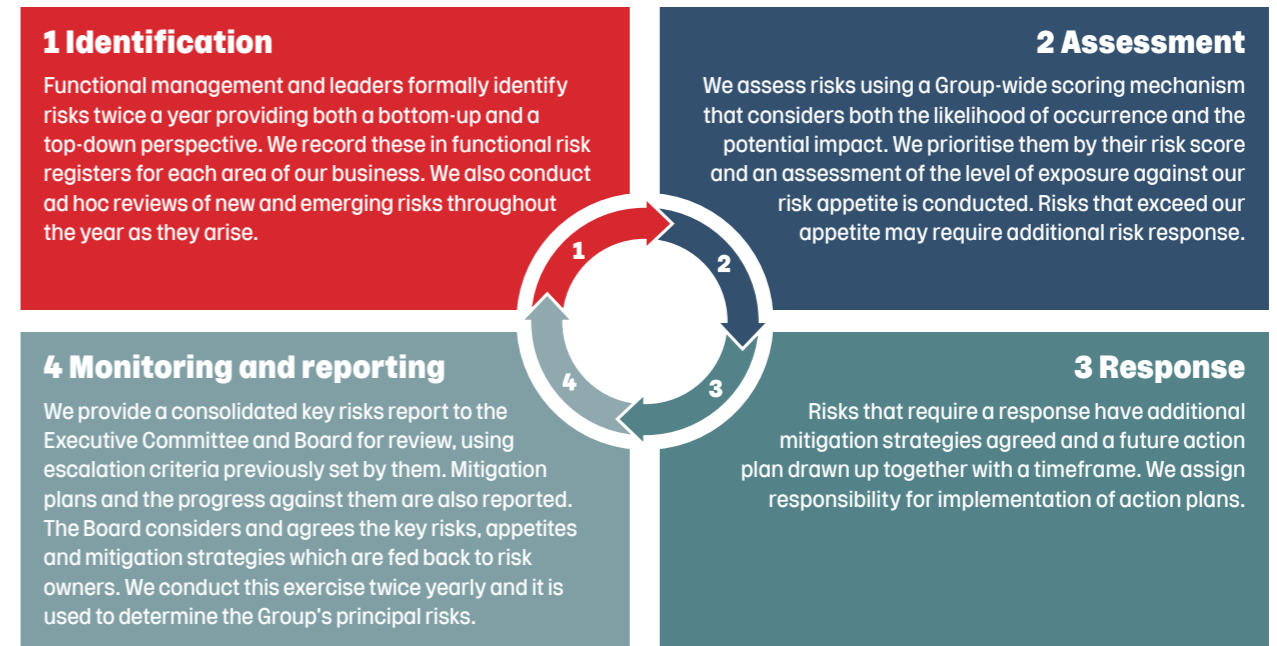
1 Identification

Functional management and leaders formally identify risks twice a year providing both a bottom-up and a top-down perspective. We record these in functional risk registers for each area of our business. We also conduct ad hoc reviews of new and emerging risks throughout the year as they arise.

2 Assessment

We assess risks using a Group-wide scoring mechanism that considers both the likelihood of occurrence and the potential impact. We prioritise them by their risk score and an assessment of the level of exposure against our risk appetite is conducted. Risks that exceed our appetite may require additional risk response.

1

2

3

4

4 Monitoring and reporting

We provide a consolidated key risks report to the Executive Committee and Board for review, using escalation criteria previously set by them. Mitigation plans and the progress against them are also reported. The Board considers and agrees the key risks, appetites and mitigation strategies which are fed back to risk owners. We conduct this exercise twice yearly and it is used to determine the Group's principal risks.

3 Response

Risks that require a response have additional mitigation strategies agreed and a future action plan drawn up together with a timeframe. We assign responsibility for implementation of action plans.